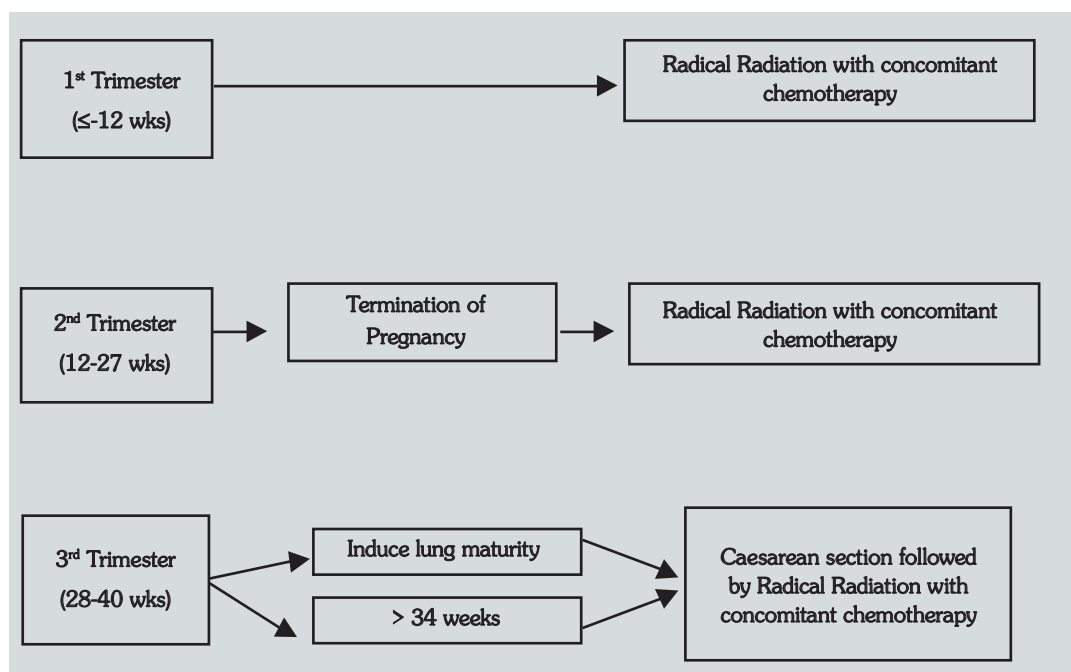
1$^{st}$ Trimester (≤-12 wks)

Radical Radiation with concomitant chemotherapy

2$^{nd}$ Trimester (12-27 wks)

Termination of Pregnancy

Radical Radiation with concomitant chemotherapy

3$^{rd}$ Trimester (28-40 wks)

Induce lung maturity

> 34 weeks

Caesarean section followed by Radical Radiation with concomitant chemotherapy